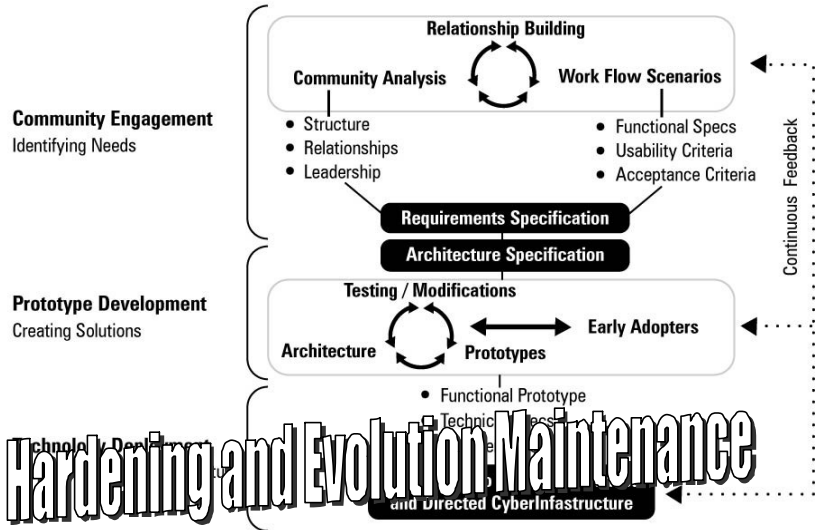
Relationship Building

Community Analysis

Work Flow Scenarios

Community Engagement
Identifying Needs

• Structure
• Relationships
• Leadership

• Functional Specs
• Usability Criteria
• Acceptance Criteria

Requirements Specification

Architecture Specification

Continuous Feedback

Prototype Development
Creating Solutions

Testing / Modifications

Early Adopters

Architecture

Prototypes

• Functional Prototype
• Technic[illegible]

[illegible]chnology Deplo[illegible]

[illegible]tu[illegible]

Hardening and Evolution Maintenance

and Directed CyberInfastructure